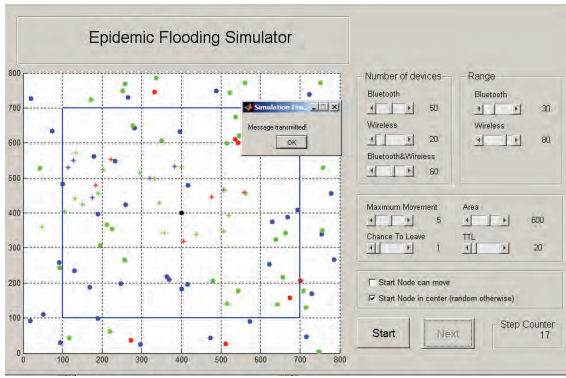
Epidemic Flooding Simulator

Simulation Fin...

Message transmitted!

OK

800
700
600
500
400
300
200
100
0

0 100 200 300 400 500 600 700 800

Number of devices

Bluetooth 50

Wireless 20

Bluetooth&Wireless 60

Range

Bluetooth 30

Wireless 80

Maximum Movement 5

Area 600

Chance To Leave 1

TTL 20

Start Node can move

Start Node in center (random otherwise)

Start

Next

Step Counter 17